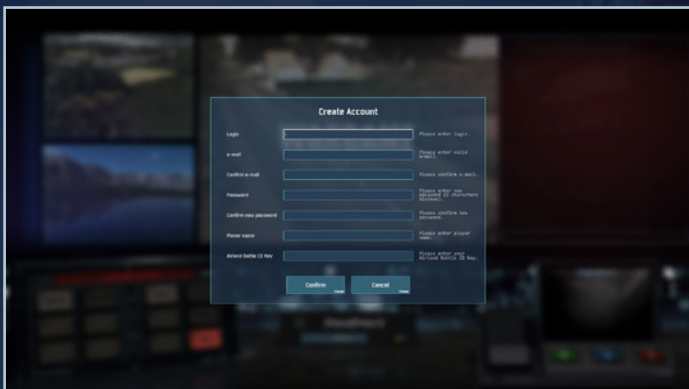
Create Account

Login
Please enter login.

e-mail
Please enter valid e-mail.

Confirm e-mail
Please confirm e-mail.

Password
Please enter new password ([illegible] characters minimum).

Confirm new password
Please confirm new password.

Player name
Please enter player name.

Airland Battle CD Key
Please enter your AirLand Battle CD key.

Confirm
Cancel